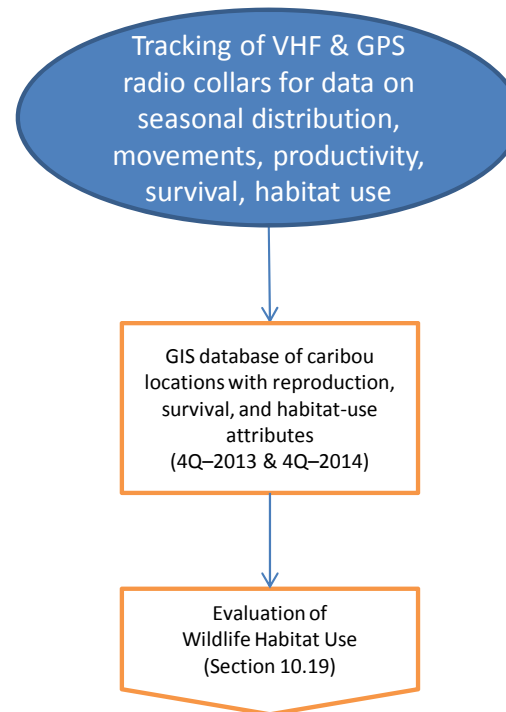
Tracking of VHF & GPS radio collars for data on seasonal distribution, movements, productivity, survival, habitat use

GIS database of caribou locations with reproduction, survival, and habitat-use attributes (4Q–2013 & 4Q–2014)

Evaluation of Wildlife Habitat Use (Section 10.19)